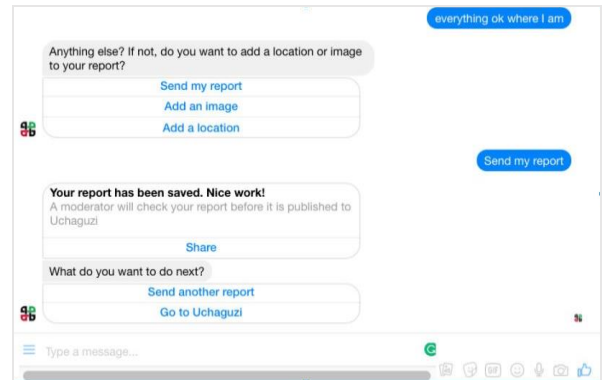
everything ok where I am

Anything else? If not, do you want to add a location or image to your report?

Send my report

Add an image

Add a location

Send my report

Your report has been saved. Nice work!

A moderator will check your report before it is published to Uchaguzi

Share

What do you want to do next?

Send another report

Go to Uchaguzi

Type a message...

GIF